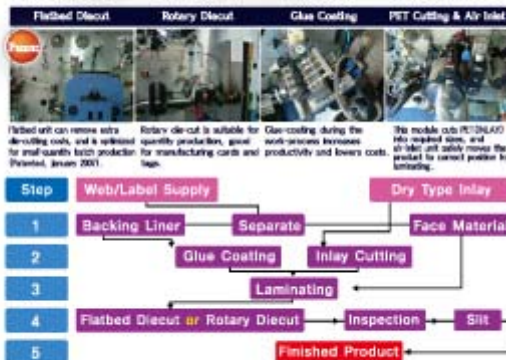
Flatbed Diecut

Rotary Diecut

Glue Coating

PET Cutting & Air Inlet

Patent

Flatbed unit can remove extra die-cutting costs, and is optimized for small-quantity batch production. Patented, January 2007.

Rotary die-cut is suitable for quantity production, good for manufacturing cards and tags.

Glue-coating during the work-process increases productivity and lowers costs.

This module cuts PET/INLAY into required sizes, and air inlet unit safely moves the product to correct position for laminating.

Step

Web/Label Supply

Dry Type Inlay

1

Backing Liner

Separate

Face Materia

2

Glue Coating

Inlay Cutting

3

Laminating

4

Flatbed Diecut or Rotary Diecut

Inspection

Slit

5

Finished Product